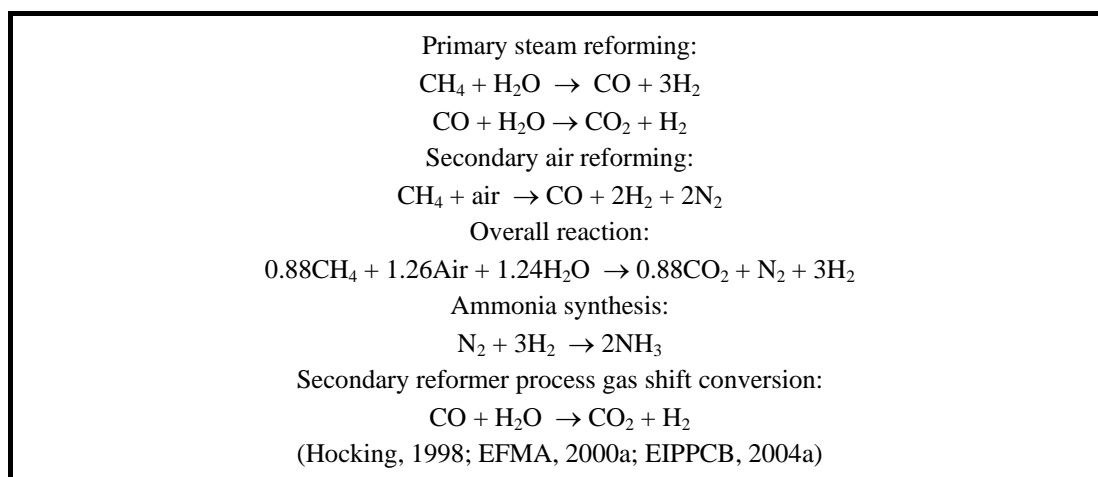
Primary steam reforming:
$CH_4 + H_2O \rightarrow CO + 3H_2$
$CO + H_2O \rightarrow CO_2 + H_2$
Secondary air reforming:
$CH_4 + \text{air} \rightarrow CO + 2H_2 + 2N_2$
Overall reaction:
$0.88CH_4 + 1.26\text{Air} + 1.24H_2O \rightarrow 0.88CO_2 + N_2 + 3H_2$
Ammonia synthesis:
$N_2 + 3H_2 \rightarrow 2NH_3$
Secondary reformer process gas shift conversion:
$CO + H_2O \rightarrow CO_2 + H_2$
(Hocking, 1998; EFMA, 2000a; EIPPCB, 2004a)